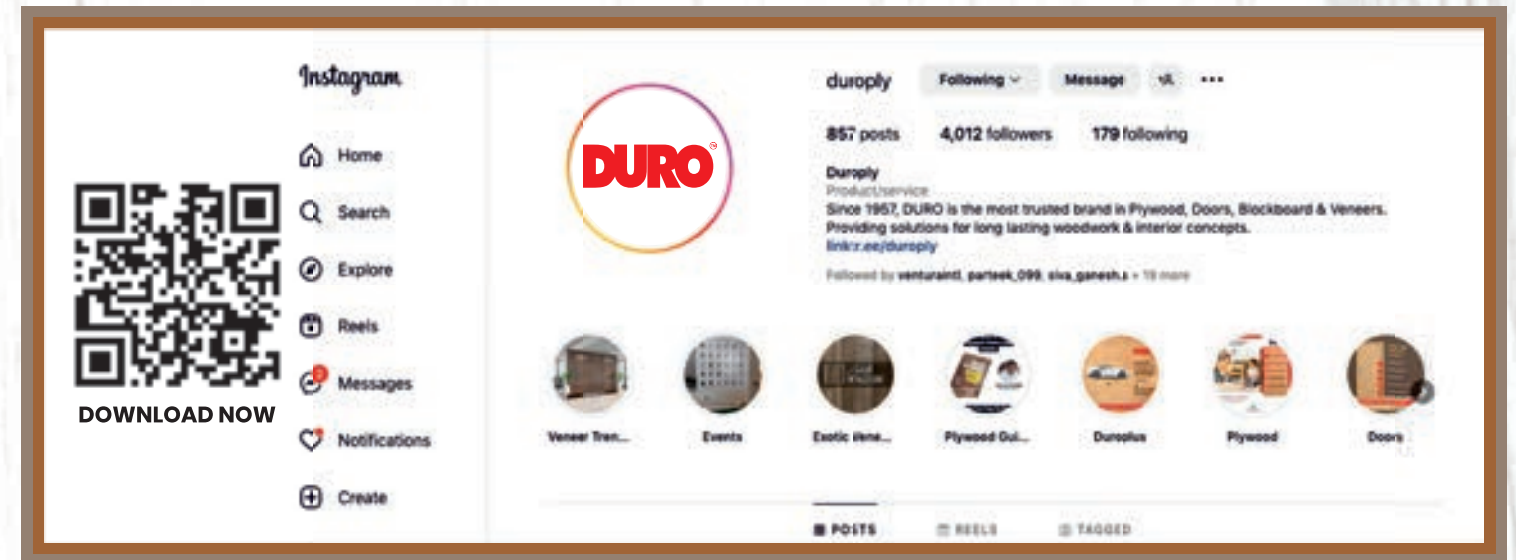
DOWNLOAD NOW

Instagram

Home

Search

Explore

Reels

Messages

Notifications

Create

duroply Following Message

857 posts 4,012 followers 179 following

Duroply
Product/service
Since 1957, DURO is the most trusted brand in Plywood, Doors, Blockboard & Veneers. Providing solutions for long lasting woodwork & interior concepts.
linktr.ee/duroply

Followed by venturaintl, parteek_099, siva_ganesh.s + 19 more

DURO

Veneer Tren... Events Exotic Vene... Plywood Gui... Duroplus Plywood Doors

POSTS REELS TAGGED